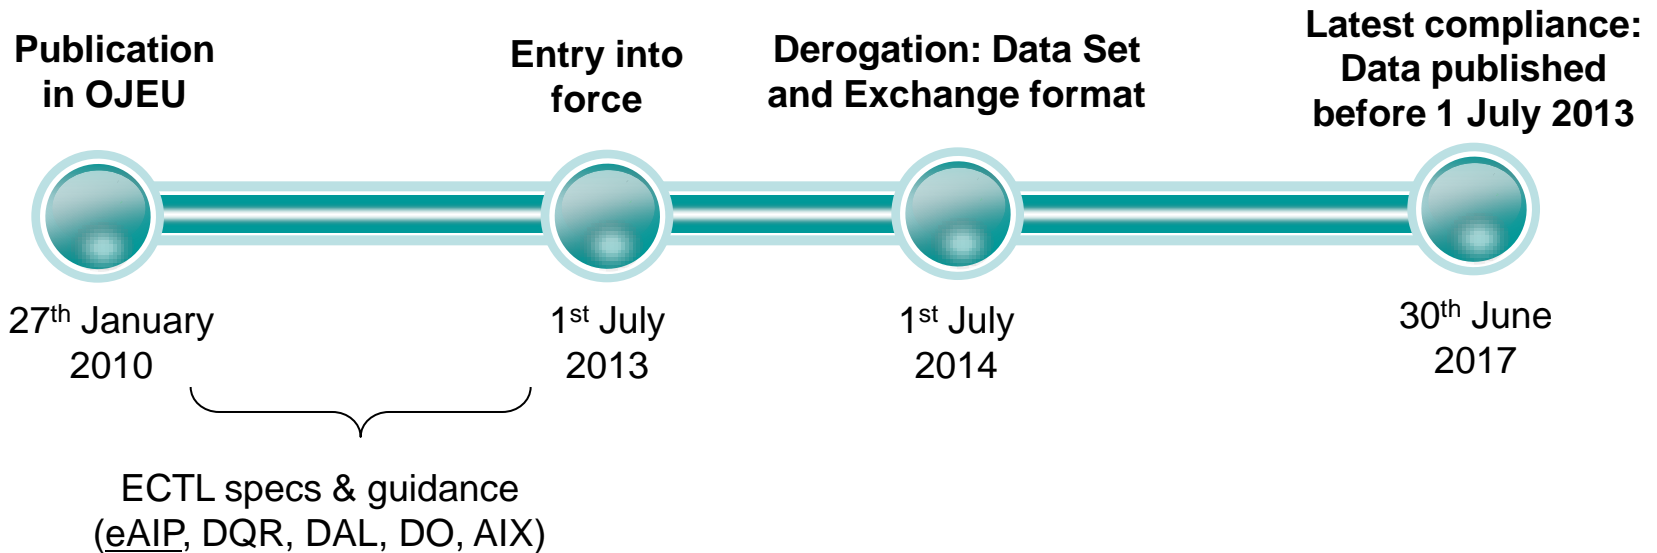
Publication in OJEU

Entry into force

Derogation: Data Set and Exchange format

Latest compliance: Data published before 1 July 2013

27$^{th}$ January 2010

1$^{st}$ July 2013

1$^{st}$ July 2014

30$^{th}$ June 2017

ECTL specs & guidance (eAIP, DQR, DAL, DO, AIX)